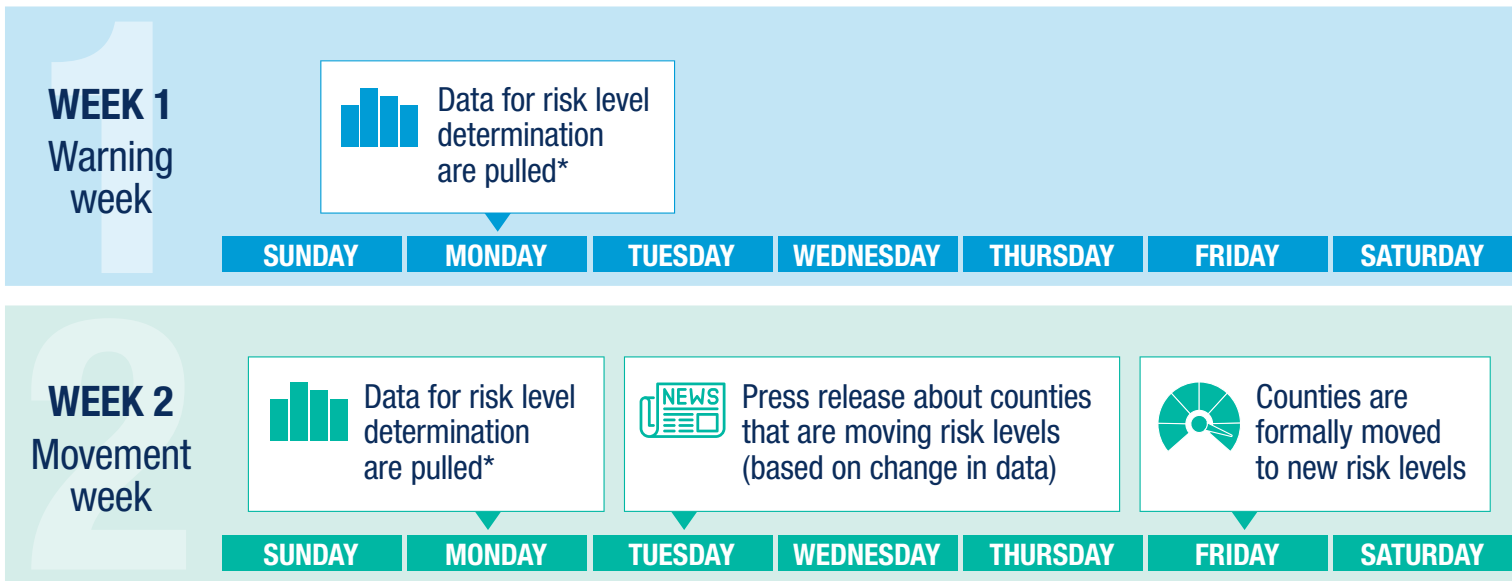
1

WEEK 1
Warning week

Data for risk level determination are pulled*

| SUNDAY | MONDAY | TUESDAY | WEDNESDAY | THURSDAY | FRIDAY | SATURDAY |
|---|---|---|---|---|---|---|

2

WEEK 2
Movement week

Data for risk level determination are pulled*

NEWS

Press release about counties that are moving risk levels (based on change in data)

Counties are formally moved to new risk levels

| SUNDAY | MONDAY | TUESDAY | WEDNESDAY | THURSDAY | FRIDAY | SATURDAY |
|---|---|---|---|---|---|---|